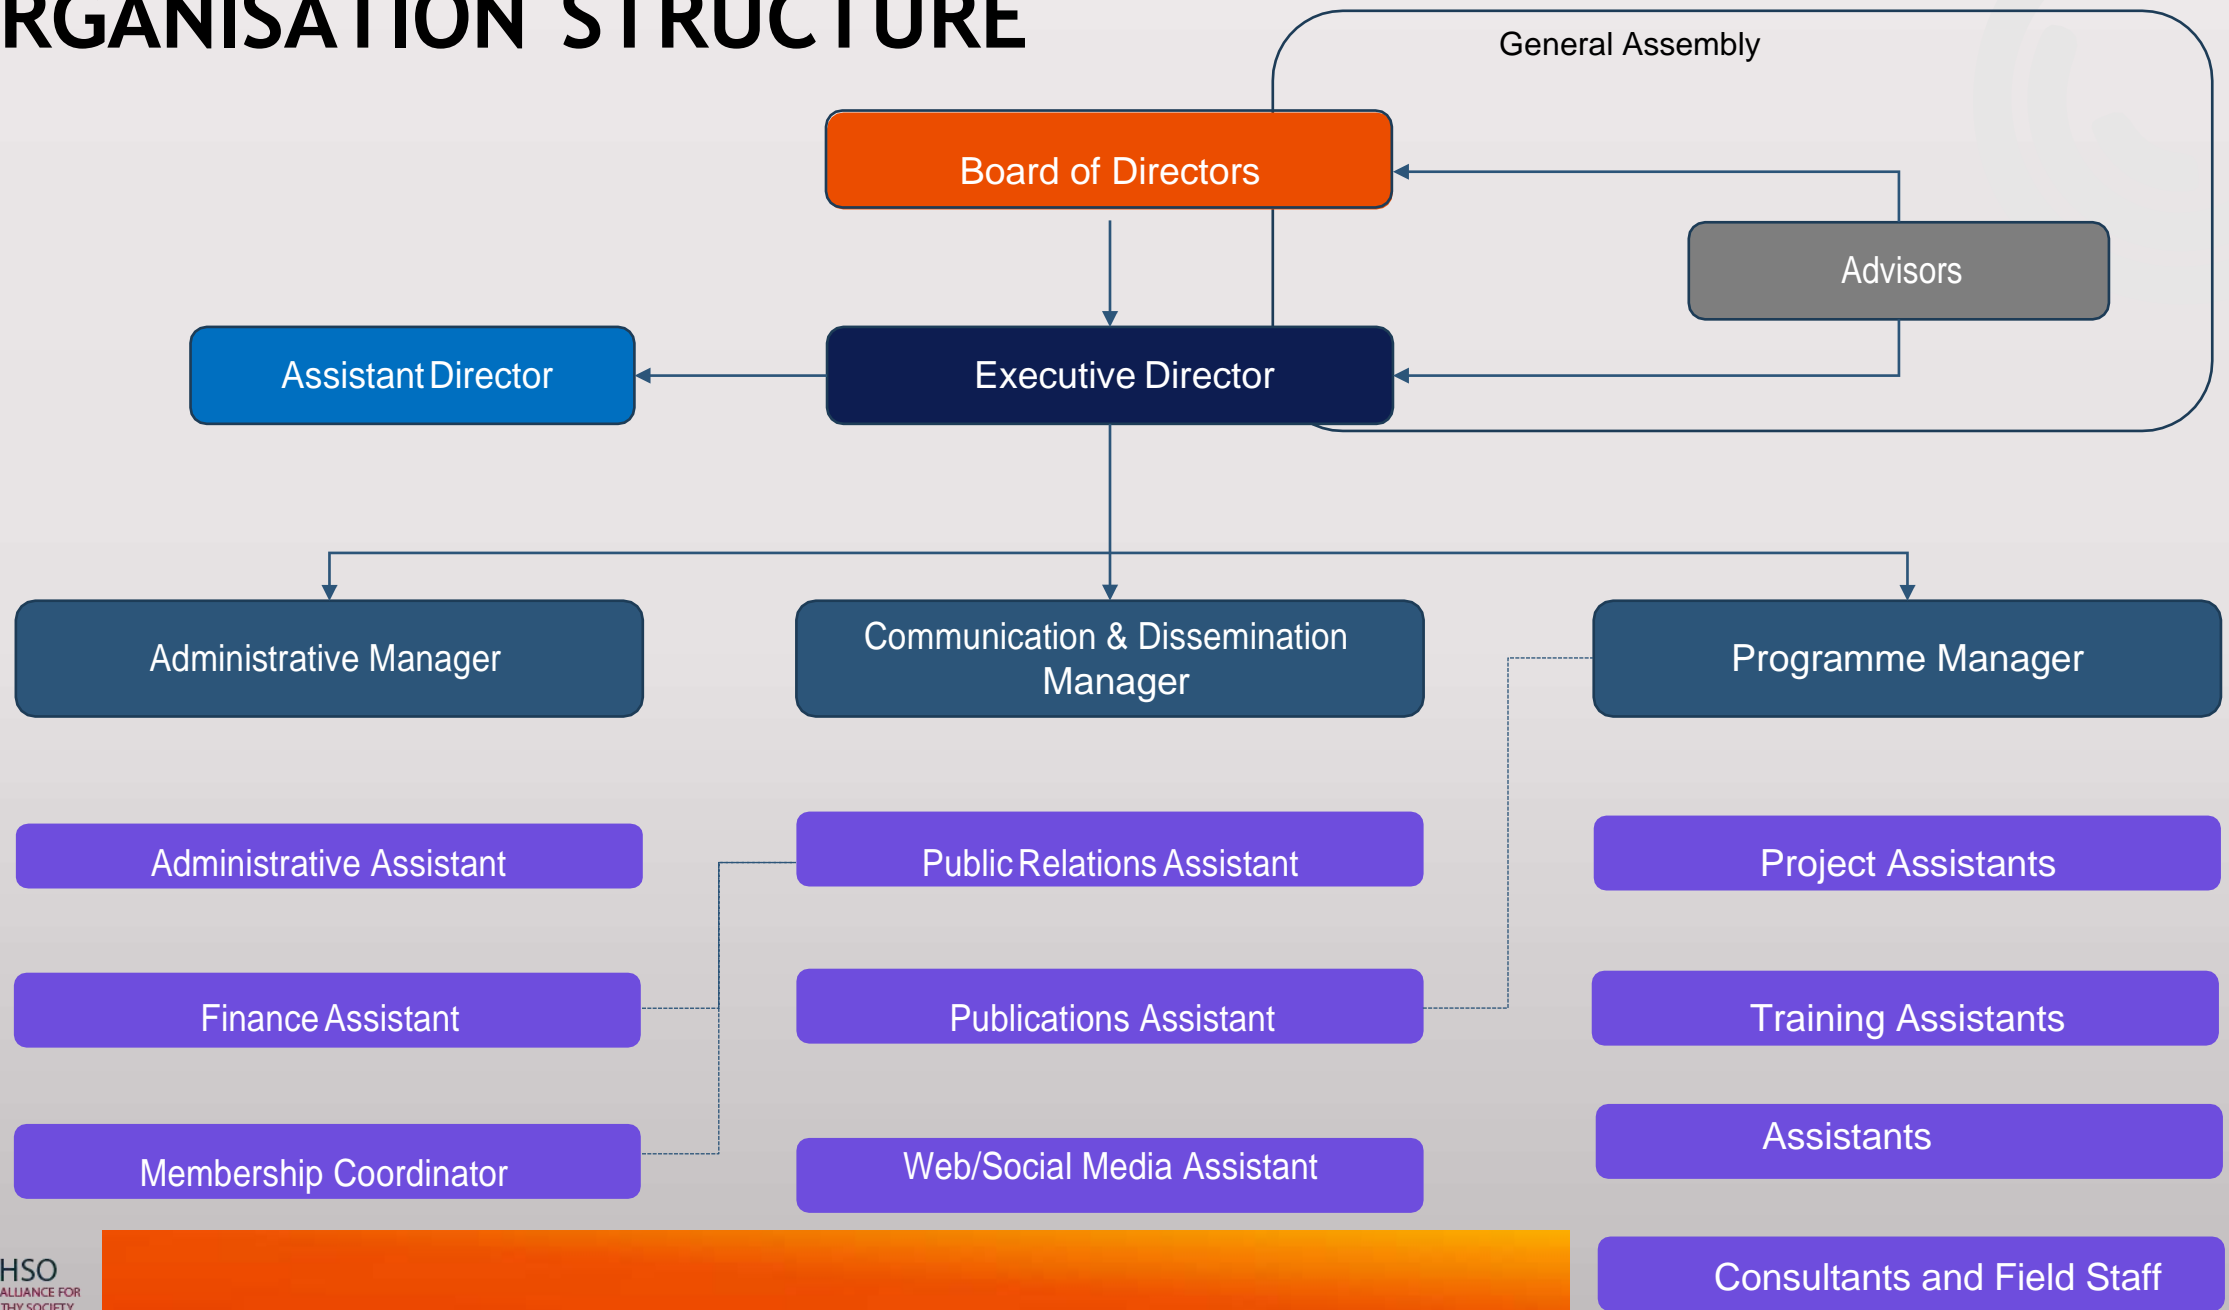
RGANISATION STRUCTURE

General Assembly

Board of Directors

Advisors

Assistant Director

Executive Director

Administrative Manager

Communication & Dissemination Manager

Programme Manager

Administrative Assistant

Public Relations Assistant

Project Assistants

Finance Assistant

Publications Assistant

Training Assistants

Membership Coordinator

Web/Social Media Assistant

Assistants

Consultants and Field Staff

HSO
ALLIANCE FOR
THY SOCIETY